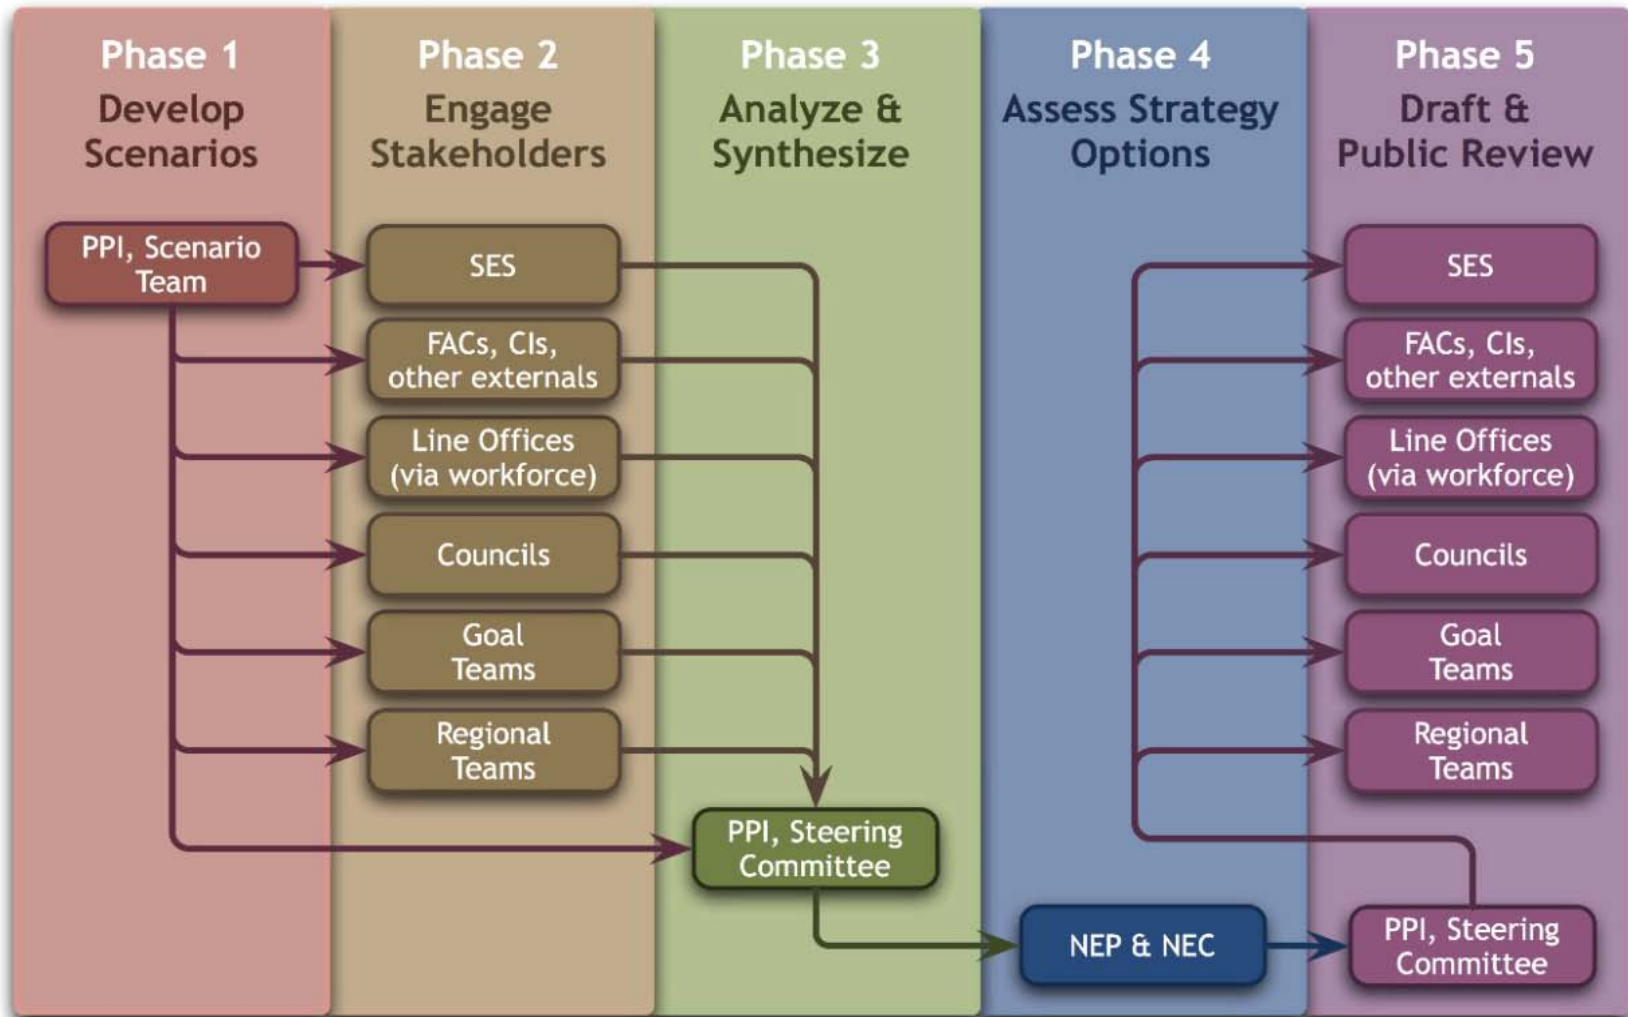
Phase 1
Develop Scenarios

Phase 2
Engage Stakeholders

Phase 3
Analyze & Synthesize

Phase 4
Assess Strategy Options

Phase 5
Draft & Public Review

PPI, Scenario Team

SES

FACs, CIs, other externals

Line Offices (via workforce)

Councils

Goal Teams

Regional Teams

PPI, Steering Committee

NEP & NEC

SES

FACs, CIs, other externals

Line Offices (via workforce)

Councils

Goal Teams

Regional Teams

PPI, Steering Committee